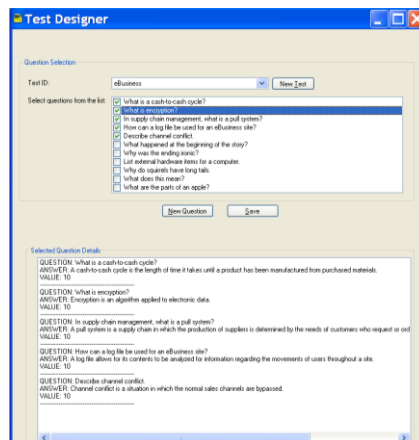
Test Designer

Question Selection

Test ID:

eBusiness

New Test

Select questions from the list:

What is a cash-to-cash cycle?
What is encryption?
In supply chain management, what is a pull system?
How can a log file be used for an eBusiness site?
Describe channel conflict.
What happened at the beginning of the story?
Why was the ending ironic?
List external hardware items for a computer.
Why do squirrels have long tails.
What does this mean?
What are the parts of an apple?

New Question

Save

Selected Question Details

QUESTION: What is a cash-to-cash cycle?
ANSWER: A cash-to-cash cycle is the length of time it takes until a product has been manufactured from purchased materials.
VALUE: 10

QUESTION: What is encryption?
ANSWER: Encryption is an algorithm applied to electronic data.
VALUE: 10

QUESTION: In supply chain management, what is a pull system?
ANSWER: A pull system is a supply chain in which the production of suppliers is determined by the needs of customers who request or ord
VALUE: 10

QUESTION: How can a log file be used for an eBusiness site?
ANSWER: A log file allows for its contents to be analyzed for information regarding the movements of users throughout a site.
VALUE: 10

QUESTION: Describe channel conflict.
ANSWER: Channel conflict is a situation in which the normal sales channels are bypassed.
VALUE: 10